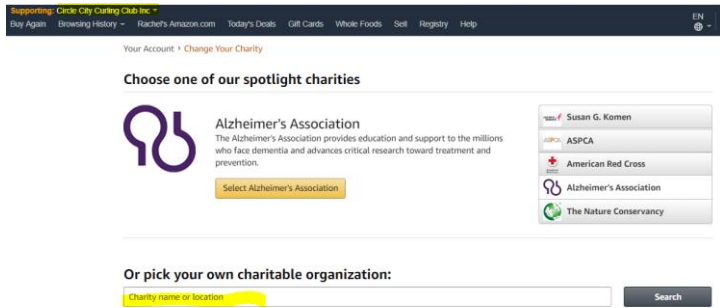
Supporting: Circle City Curling Club Inc
Buy Again Browsing History Rachel's Amazon.com Today's Deals Gift Cards Whole Foods Sell Registry Help
EN

Your Account › Change Your Charity

Choose one of our spotlight charities

Alzheimer's Association
The Alzheimer's Association provides education and support to the millions who face dementia and advances critical research toward treatment and prevention.

Select Alzheimer's Association

Susan G. Komen
ASPCA
American Red Cross
Alzheimer's Association
The Nature Conservancy

Or pick your own charitable organization:

Charity name or location

Search